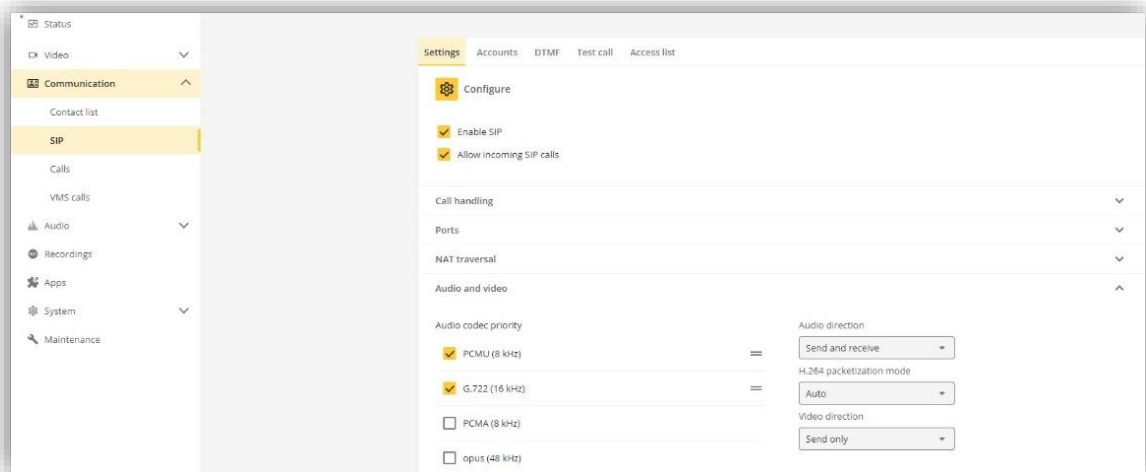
Status
Video
Communication
Contact list
SIP
Calls
VMS calls
Audio
Recordings
Apps
System
Maintenance

Settings Accounts DTMF Test call Access list

Configure

Enable SIP
Allow incoming SIP calls

Call handling
Ports
NAT traversal
Audio and video

Audio codec priority
PCMU (8 kHz)
G.722 (16 kHz)
PCMA (8 kHz)
opus (48 kHz)

Audio direction
Send and receive
H.264 packetization mode
Auto
Video direction
Send only